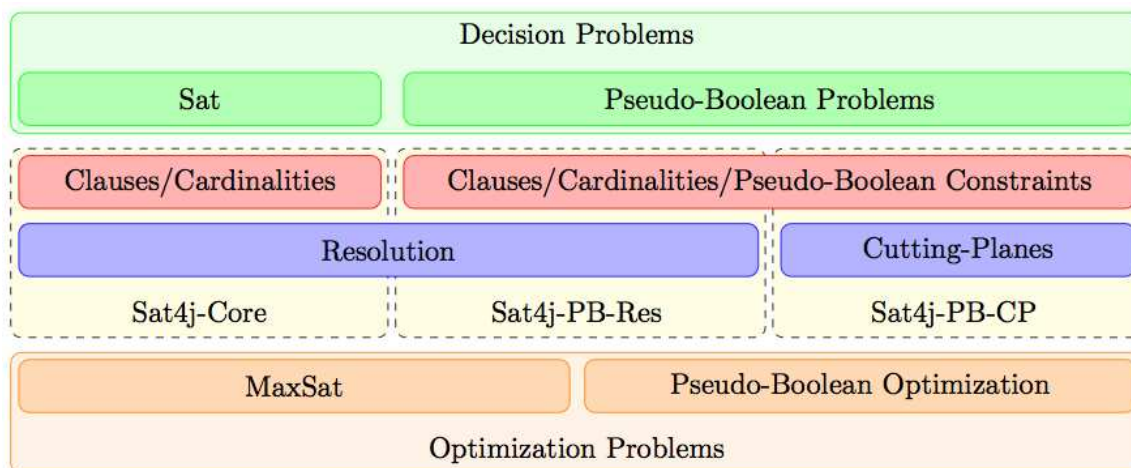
Decision Problems

Sat

Pseudo-Boolean Problems

Clauses/Cardinalities

Clauses/Cardinalities/Pseudo-Boolean Constraints

Resolution

Cutting-Planes

Sat4j-Core

Sat4j-PB-Res

Sat4j-PB-CP

MaxSat

Pseudo-Boolean Optimization

Optimization Problems